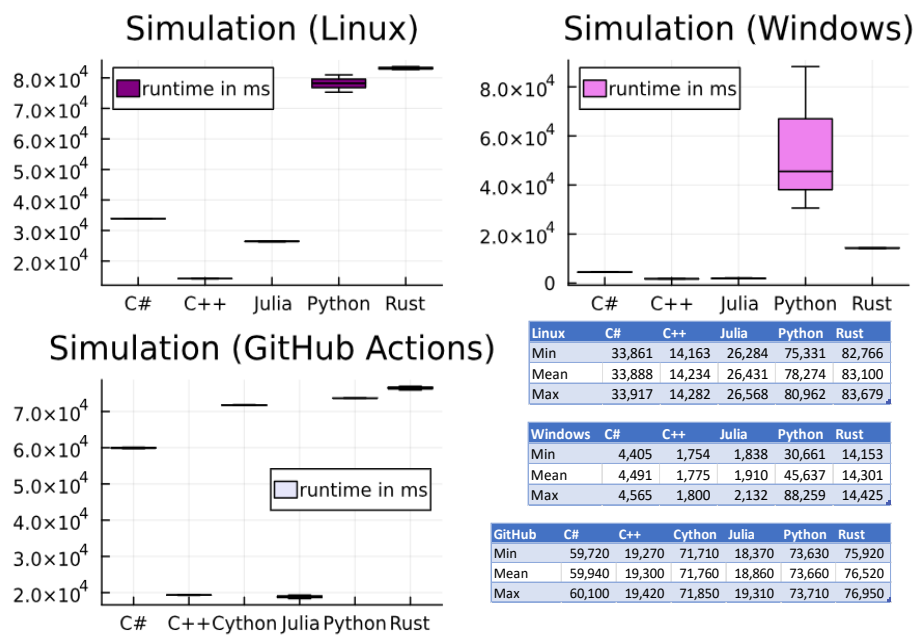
Simulation (Linux)

$8.0\times10^4$
$7.0\times10^4$
$6.0\times10^4$
$5.0\times10^4$
$4.0\times10^4$
$3.0\times10^4$
$2.0\times10^4$

runtime in ms

C# C++ Julia Python Rust

Simulation (Windows)

$8.0\times10^4$
$6.0\times10^4$
$4.0\times10^4$
$2.0\times10^4$
0

runtime in ms

C# C++ Julia Python Rust

Simulation (GitHub Actions)

$7.0\times10^4$
$6.0\times10^4$
$5.0\times10^4$
$4.0\times10^4$
$3.0\times10^4$
$2.0\times10^4$

runtime in ms

C# C++Cython Julia Python Rust

| Linux | C# | C++ | Julia | Python | Rust |
|---|---|---|---|---|---|
| Min | 33,861 | 14,163 | 26,284 | 75,331 | 82,766 |
| Mean | 33,888 | 14,234 | 26,431 | 78,274 | 83,100 |
| Max | 33,917 | 14,282 | 26,568 | 80,962 | 83,679 |

| Windows | C# | C++ | Julia | Python | Rust |
|---|---|---|---|---|---|
| Min | 4,405 | 1,754 | 1,838 | 30,661 | 14,153 |
| Mean | 4,491 | 1,775 | 1,910 | 45,637 | 14,301 |
| Max | 4,565 | 1,800 | 2,132 | 88,259 | 14,425 |

| GitHub | C# | C++ | Cython | Julia | Python | Rust |
|---|---|---|---|---|---|---|
| Min | 59,720 | 19,270 | 71,710 | 18,370 | 73,630 | 75,920 |
| Mean | 59,940 | 19,300 | 71,760 | 18,860 | 73,660 | 76,520 |
| Max | 60,100 | 19,420 | 71,850 | 19,310 | 73,710 | 76,950 |